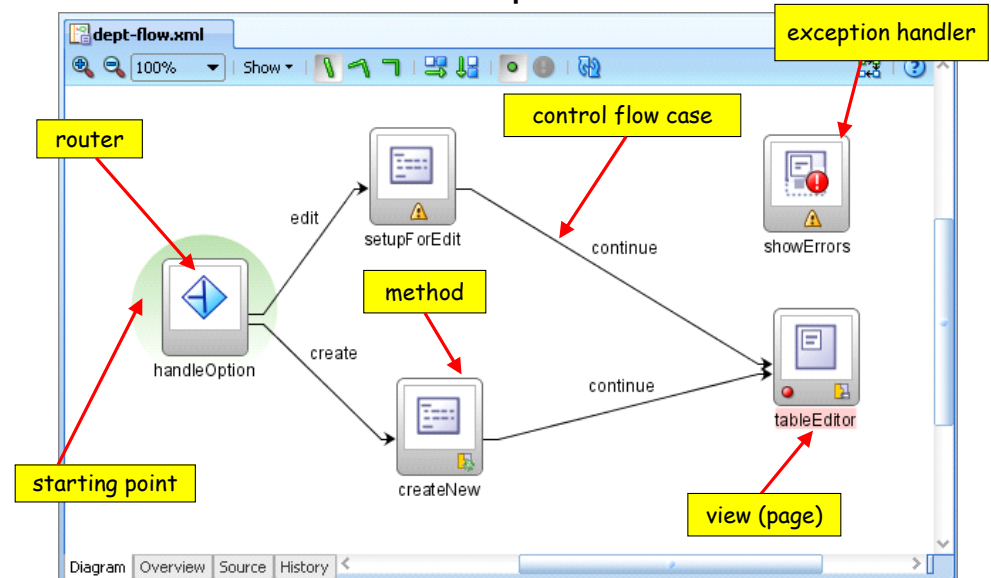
dept-flow.xml

100%

Show

exception handler

control flow case

router

edit

setupForEdit

continue

showErrors

method

handleOption

create

continue

tableEditor

starting point

createNew

view (page)

Diagram | Overview | Source | History